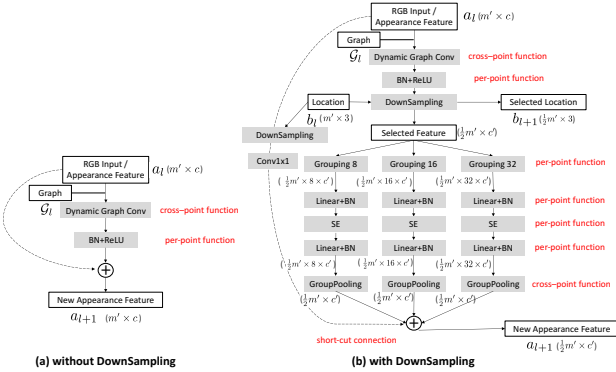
RGB Input / Appearance Feature $a_l$ $(m' \times c)$

Graph

$\mathcal{G}_l$

Dynamic Graph Conv

cross-point function

BN+ReLU

per-point function

New Appearance Feature

$a_{l+1}$ $(m' \times c)$

(a) without DownSampling

RGB Input / Appearance Feature $a_l$ $(m' \times c)$

Graph

$\mathcal{G}_l$

Dynamic Graph Conv

cross-point function

BN+ReLU

per-point function

Location

$b_l$ $(m' \times 3)$

DownSampling

Selected Location

$b_{l+1}$ $(\frac{1}{2}m' \times 3)$

DownSampling

Selected Feature $(\frac{1}{2}m' \times c')$

Conv1x1

Grouping 8

Grouping 16

Grouping 32

per-point function

$(\frac{1}{2}m' \times 8 \times c')$

$(\frac{1}{2}m' \times 16 \times c')$

$(\frac{1}{2}m' \times 32 \times c')$

Linear+BN

Linear+BN

Linear+BN

per-point function

SE

SE

SE

per-point function

Linear+BN

Linear+BN

Linear+BN

per-point function

$(\frac{1}{2}m' \times 8 \times c')$

$(\frac{1}{2}m' \times 16 \times c')$

$(\frac{1}{2}m' \times 32 \times c')$

GroupPooling

GroupPooling

GroupPooling

cross-point function

$(\frac{1}{2}m' \times c')$

$(\frac{1}{2}m' \times c')$

$(\frac{1}{2}m' \times c')$

short-cut connection

New Appearance Feature

$a_{l+1}$ $(\frac{1}{2}m' \times c')$

(b) with DownSampling